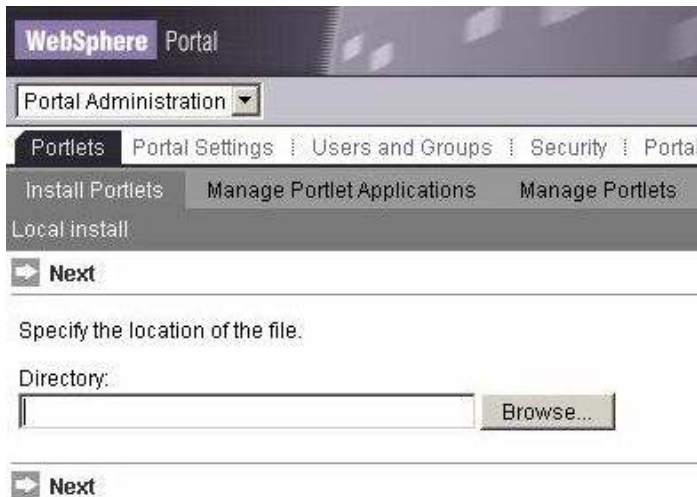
WebSphere Portal

Portal Administration

Portlets | Portal Settings | Users and Groups | Security | Portal

Install Portlets | Manage Portlet Applications | Manage Portlets

Local install

Next

Specify the location of the file.

Directory:

Browse...

Next